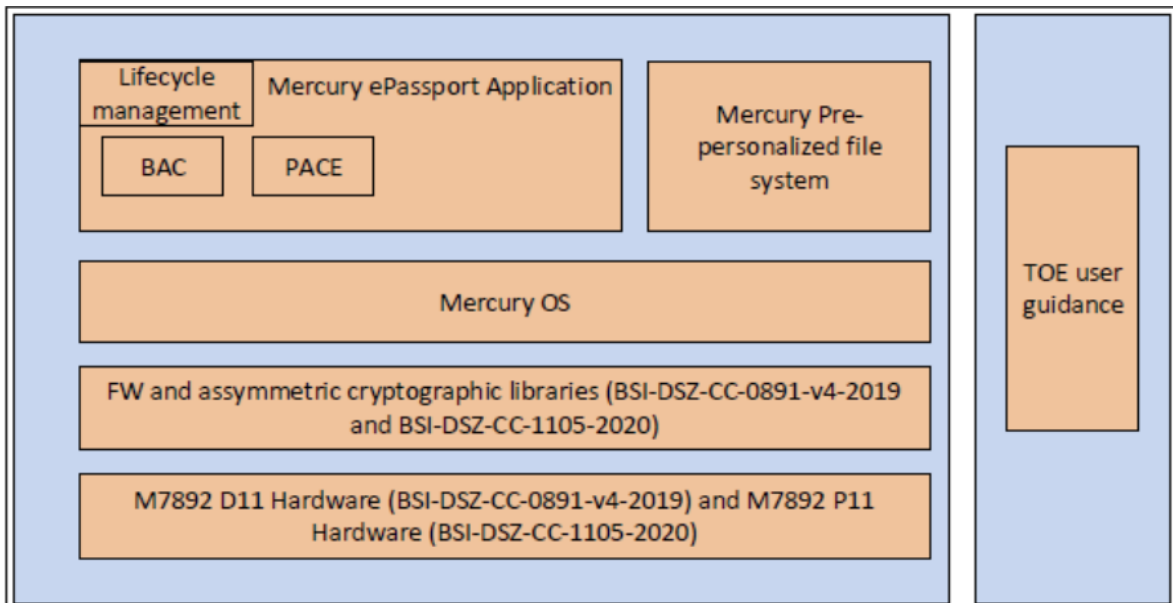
Lifecycle management

Mercury ePassport Application

BAC

PACE

Mercury Pre-personalized file system

Mercury OS

FW and assymmetric cryptographic libraries (BSI-DSZ-CC-0891-v4-2019 and BSI-DSZ-CC-1105-2020)

M7892 D11 Hardware (BSI-DSZ-CC-0891-v4-2019) and M7892 P11 Hardware (BSI-DSZ-CC-1105-2020)

TOE user guidance